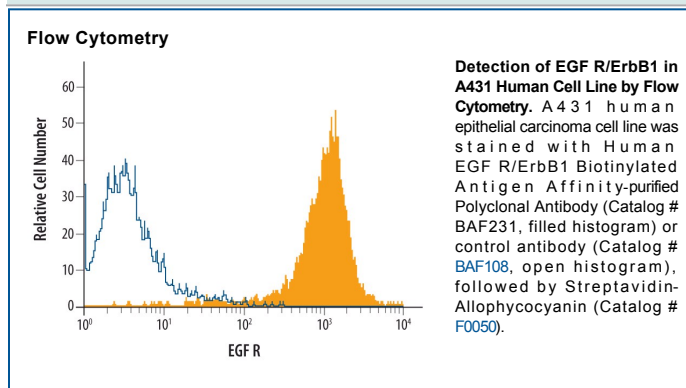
Flow Cytometry

Relative Cell Number

60
50
40
30
20
10
0

$10^0$ $10^1$ $10^2$ $10^3$ $10^4$

EGF R

**Detection of EGF R/ErbB1 in A431 Human Cell Line by Flow Cytometry.** A431 human epithelial carcinoma cell line was stained with Human EGF R/ErbB1 Biotinylated Antigen Affinity-purified Polyclonal Antibody (Catalog # BAF231, filled histogram) or control antibody (Catalog # BAF108, open histogram), followed by Streptavidin-Allophycocyanin (Catalog # F0050).